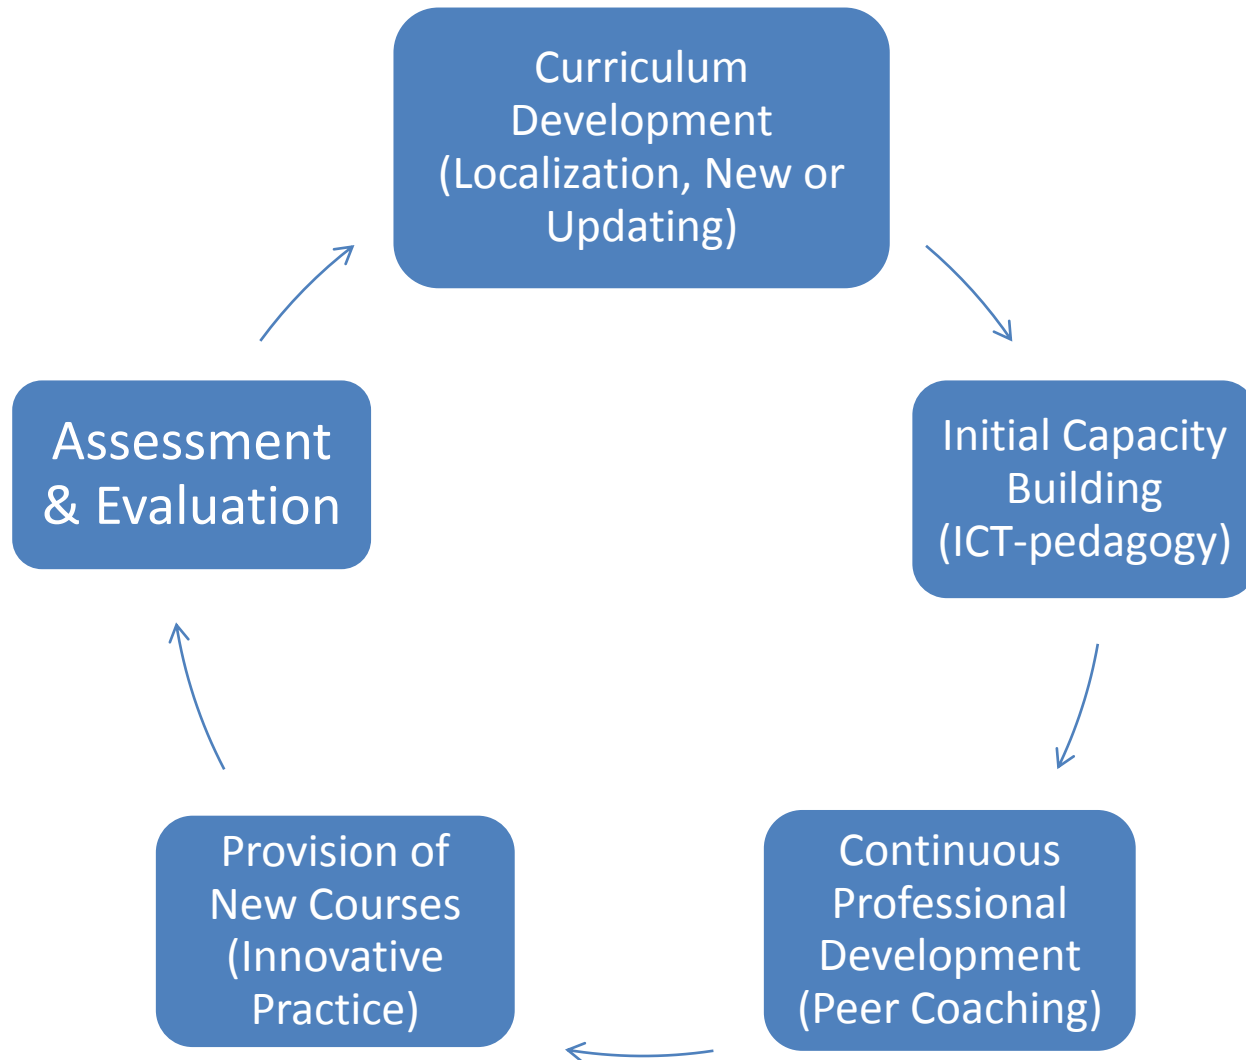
Curriculum Development (Localization, New or Updating)

Initial Capacity Building (ICT-pedagogy)

Continuous Professional Development (Peer Coaching)

Provision of New Courses (Innovative Practice)

Assessment & Evaluation